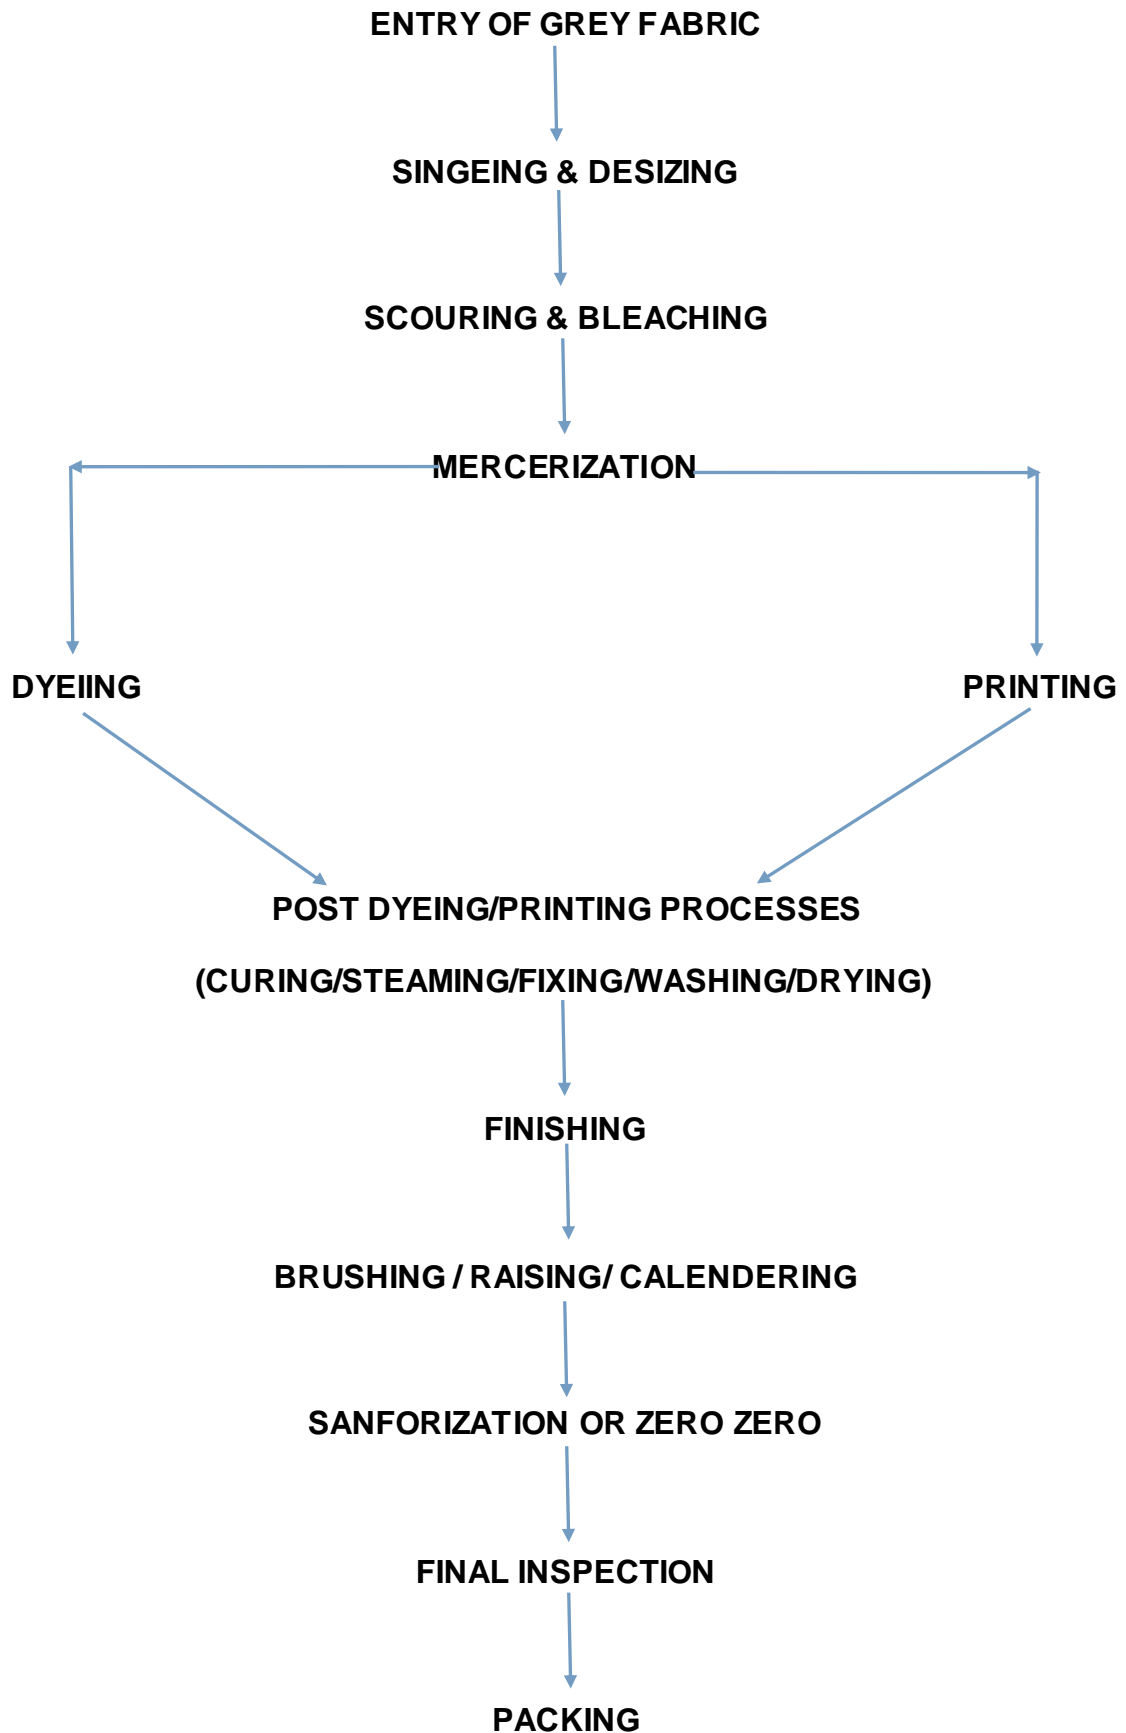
ENTRY OF GREY FABRIC

SINGEING & DESIZING

SCOURING & BLEACHING

MERCERIZATION

DYEIING

PRINTING

POST DYEING/PRINTING PROCESSES

(CURING/STEAMING/FIXING/WASHING/DRYING)

FINISHING

BRUSHING / RAISING/ CALENDERING

SANFORIZATION OR ZERO ZERO

FINAL INSPECTION

PACKING